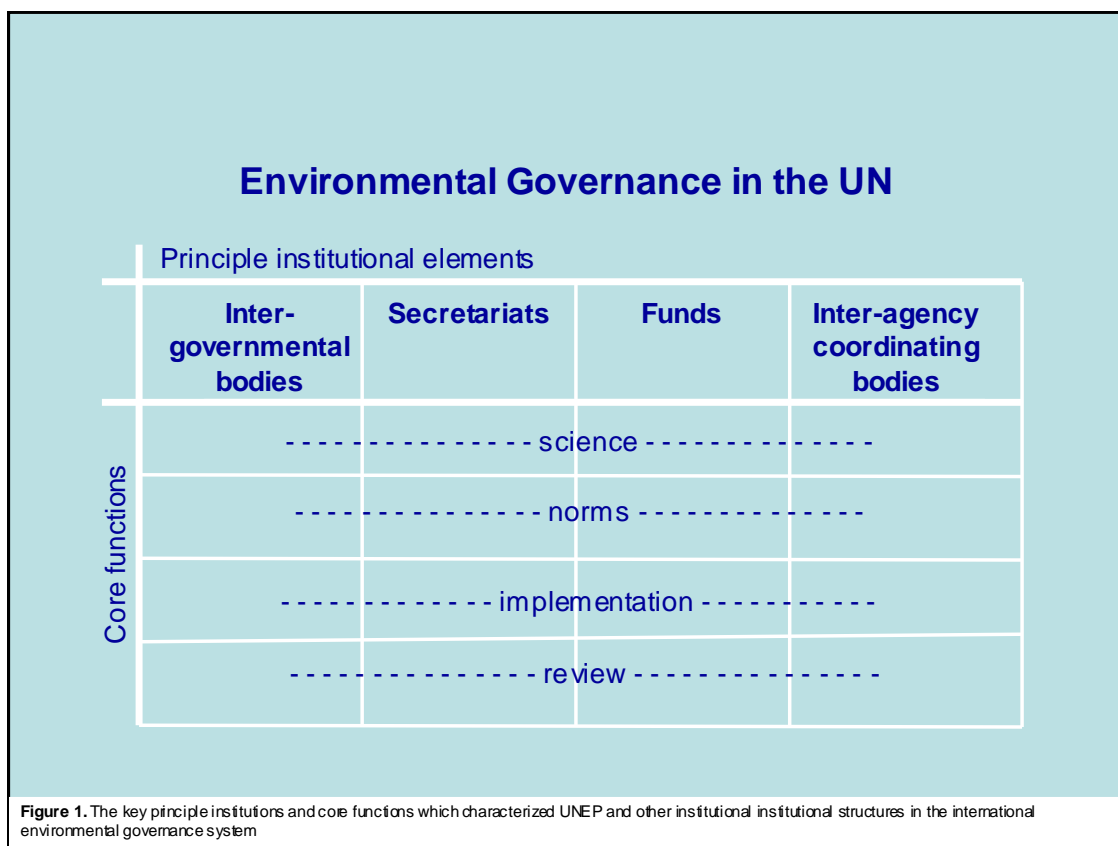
Environmental Governance in the UN

Principle institutional elements

| Inter-governmental bodies | Secretariats | Funds | Inter-agency coordinating bodies |
|---|---|---|---|
| - - - - - - - - - - - - - - - science - - - - - - - - - - - - - - | | | |
| - - - - - - - - - - - - - - - norms - - - - - - - - - - - - - - | | | |
| - - - - - - - - - - - - - implementation - - - - - - - - - - - - | | | |
| - - - - - - - - - - - - - - - review - - - - - - - - - - - - - - - | | | |

Core functions

Figure 1. The key principle institutions and core functions which characterized UNEP and other institutional institutional structures in the international environmental governance system